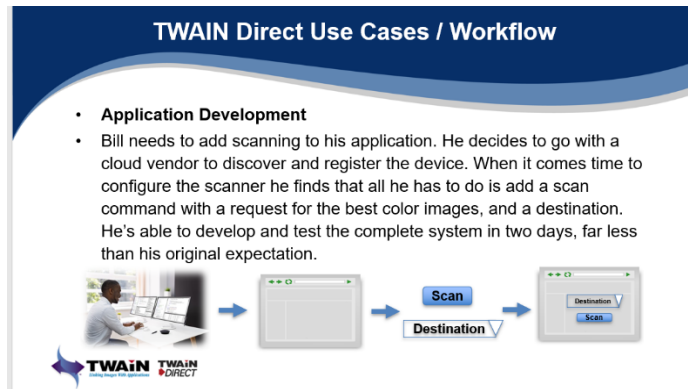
TWAIN Direct Use Cases / Workflow

- **Application Development**
- Bill needs to add scanning to his application. He decides to go with a cloud vendor to discover and register the device. When it comes time to configure the scanner he finds that all he has to do is add a scan command with a request for the best color images, and a destination. He's able to develop and test the complete system in two days, far less than his original expectation.

Scan

Destination

Destination

Scan

TWAIN Linking Images With Applications

TWAIN DIRECT